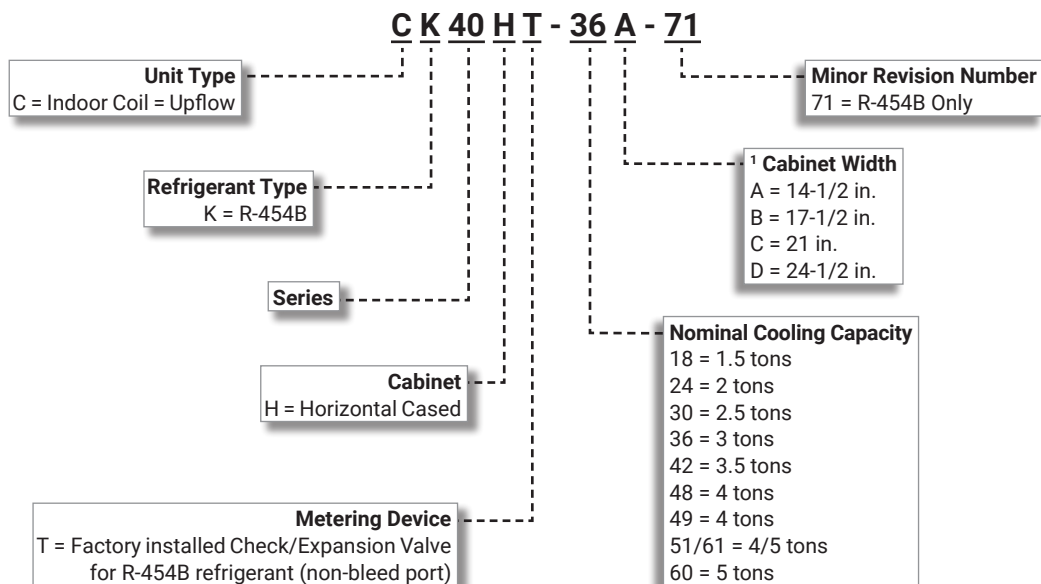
C K 40 H T - 36 A - 71

Unit Type
C = Indoor Coil = Upflow

Refrigerant Type
K = R-454B

Series

Cabinet
H = Horizontal Cased

Metering Device
T = Factory installed Check/Expansion Valve for R-454B refrigerant (non-bleed port)

Minor Revision Number
71 = R-454B Only

¹ Cabinet Width
A = 14-1/2 in.
B = 17-1/2 in.
C = 21 in.
D = 24-1/2 in.

Nominal Cooling Capacity
18 = 1.5 tons
24 = 2 tons
30 = 2.5 tons
36 = 3 tons
42 = 3.5 tons
48 = 4 tons
49 = 4 tons
51/61 = 4/5 tons
60 = 5 tons